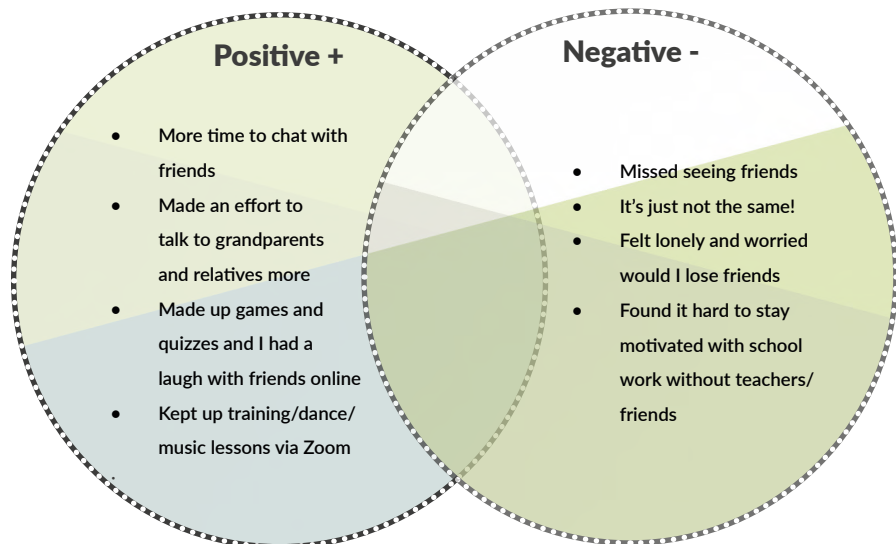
Positive +

- More time to chat with friends
- Made an effort to talk to grandparents and relatives more
- Made up games and quizzes and I had a laugh with friends online
- Kept up training/dance/ music lessons via Zoom

Negative -

- Missed seeing friends
- It's just not the same!
- Felt lonely and worried would I lose friends
- Found it hard to stay motivated with school work without teachers/ friends